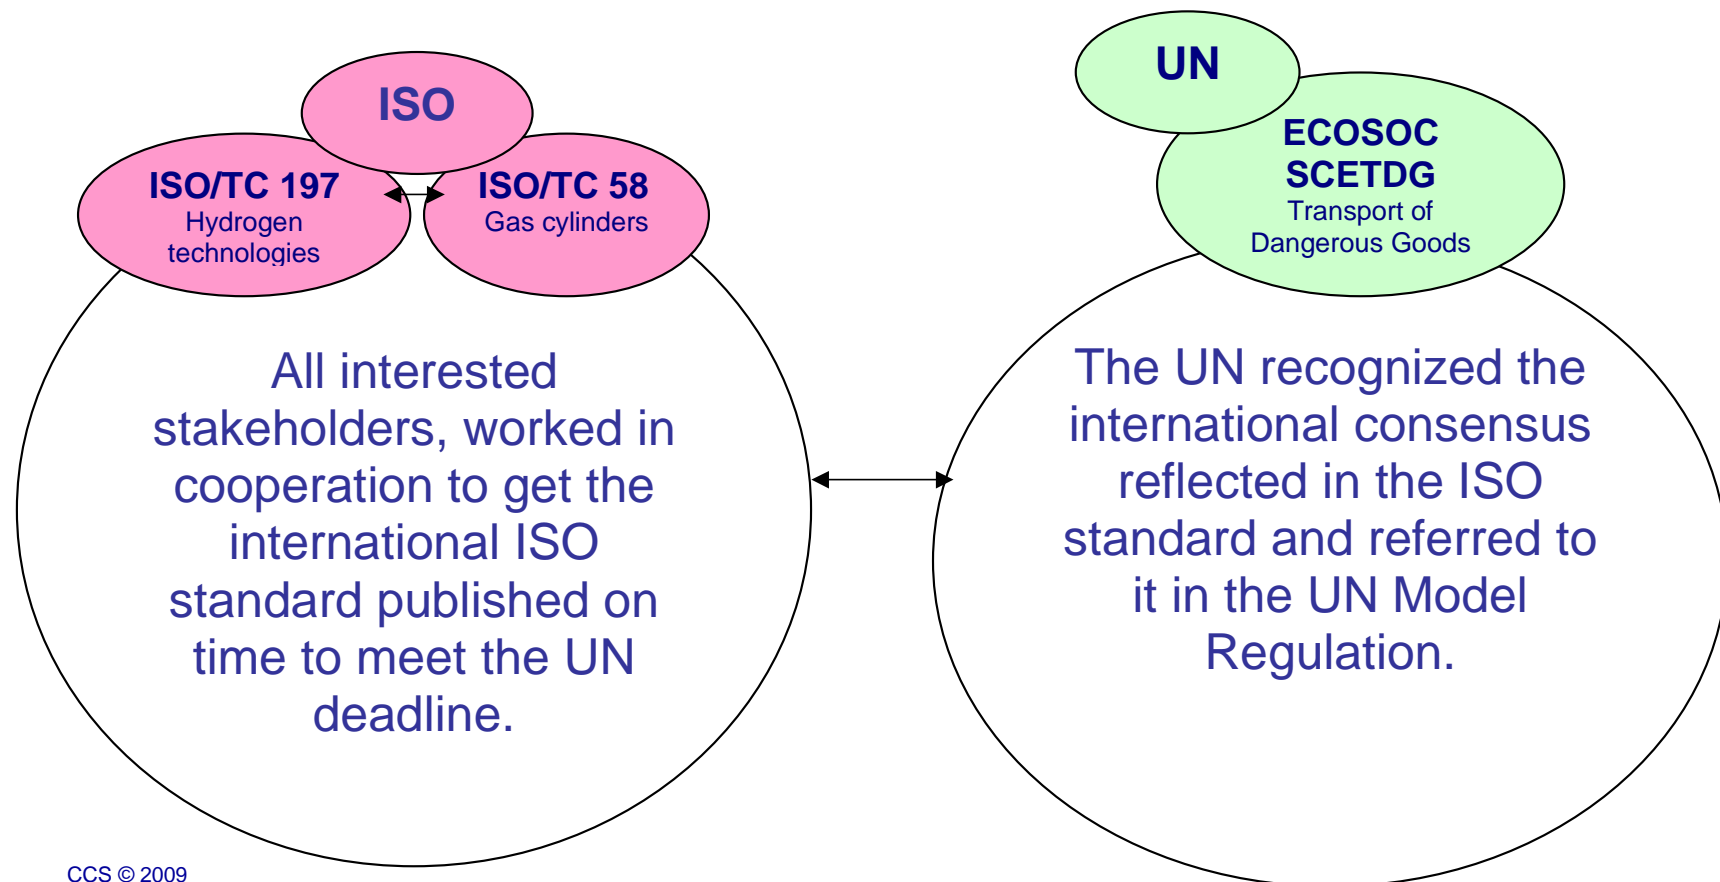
ISO

ISO/TC 197
Hydrogen technologies

ISO/TC 58
Gas cylinders

All interested stakeholders, worked in cooperation to get the international ISO standard published on time to meet the UN deadline.

UN

ECOSOC
SCETDG
Transport of Dangerous Goods

The UN recognized the international consensus reflected in the ISO standard and referred to it in the UN Model Regulation.

CCS © 2009